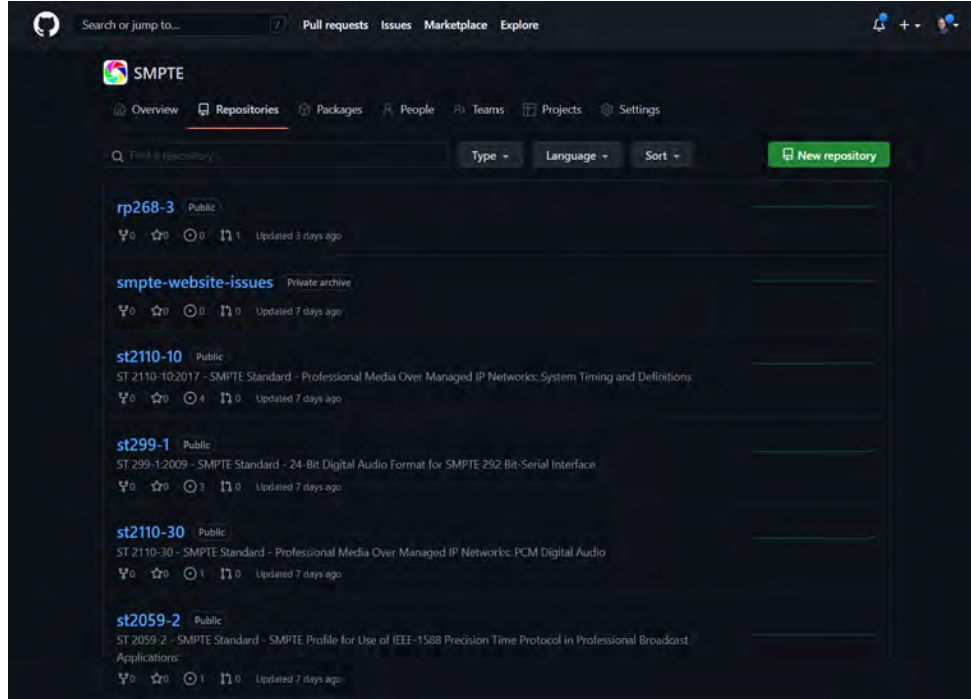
Search or jump to... / Pull requests Issues Marketplace Explore

SMPTE

Overview Repositories Packages People Teams Projects Settings

Find a repository... Type Language Sort New repository

rp268-3 Public
0 0 0 1 Updated 3 days ago

smpte-website-issues Private archive
0 0 0 0 Updated 7 days ago

st2110-10 Public
ST 2110-10:2017 - SMPTE Standard - Professional Media Over Managed IP Networks: System Timing and Definitions
0 0 4 0 Updated 7 days ago

st299-1 Public
ST 299-1:2009 - SMPTE Standard - 24-Bit Digital Audio Format for SMPTE 292 Bit-Serial Interface
0 0 3 0 Updated 7 days ago

st2110-30 Public
ST 2110-30 - SMPTE Standard - Professional Media Over Managed IP Networks: PCM Digital Audio
0 0 1 0 Updated 7 days ago

st2059-2 Public
ST 2059-2 - SMPTE Standard - SMPTE Profile for Use of IEEE-1588 Precision Time Protocol in Professional Broadcast Applications
0 0 1 0 Updated 7 days ago